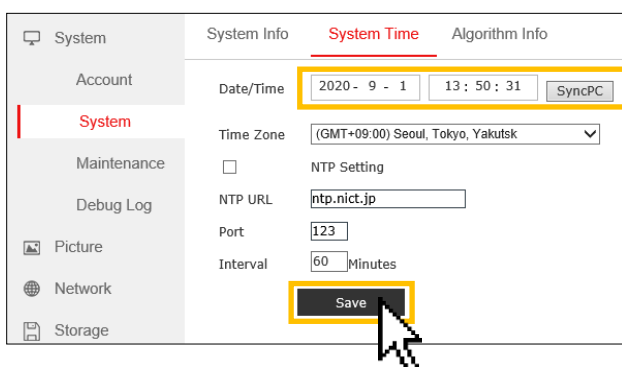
System
Account
System
Maintenance
Debug Log
Picture
Network
Storage

System Info System Time Algorithm Info

Date/Time 2020- 9 - 1 13 : 50 : 31 SyncPC

Time Zone (GMT+09:00) Seoul, Tokyo, Yakutsk

NTP Setting

NTP URL ntp.nict.jp

Port 123

Interval 60 Minutes

Save